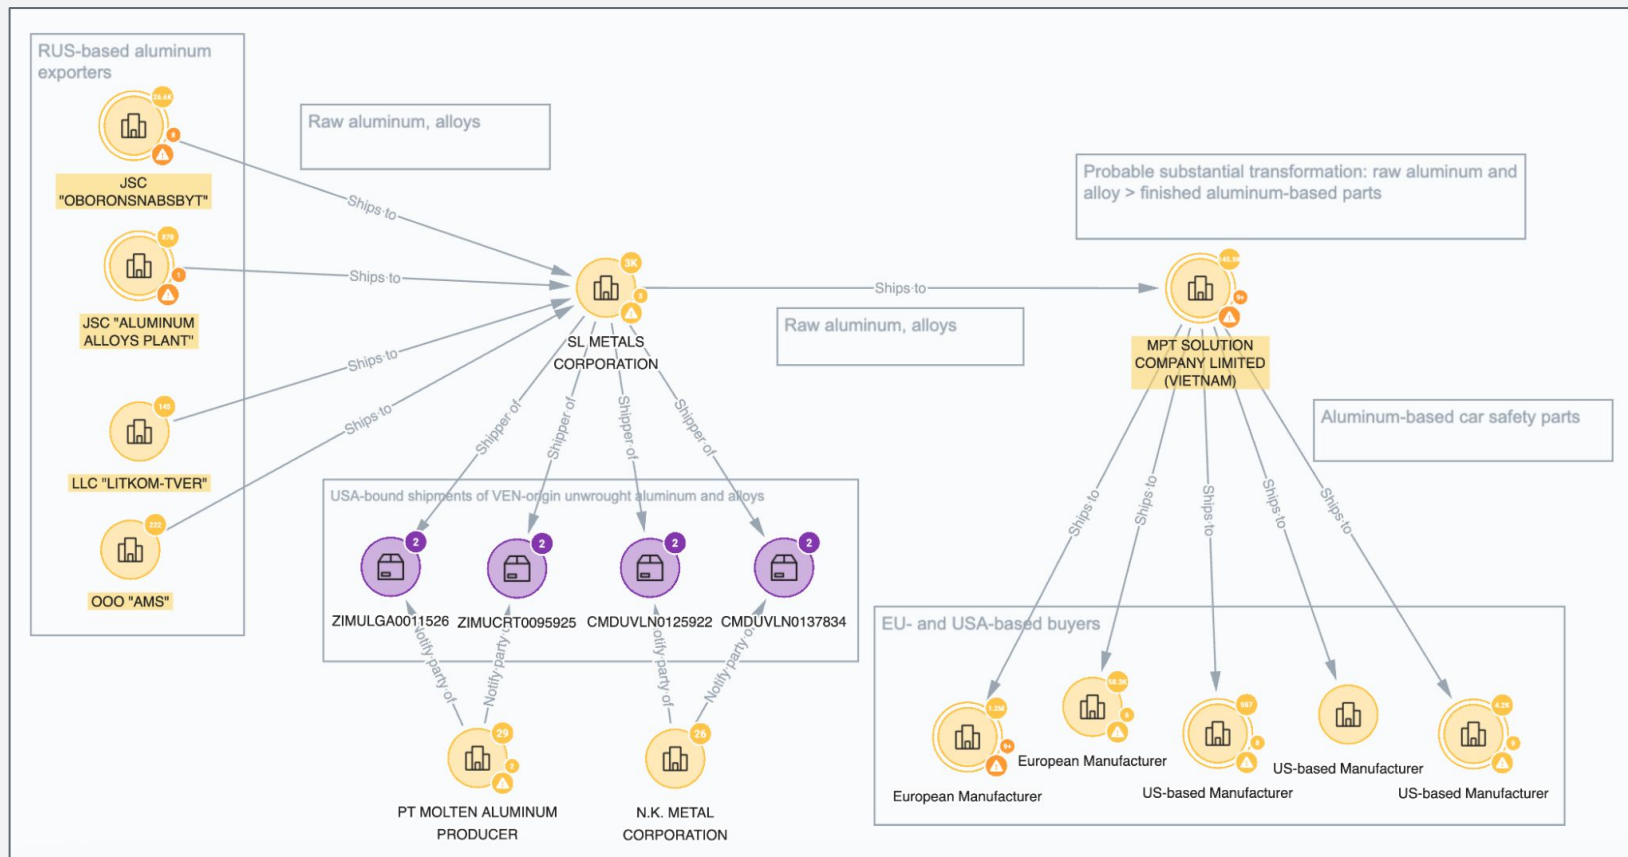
RUS-based aluminum exporters

JSC "OBORONSNABSBYT"

JSC "ALUMINUM ALLOYS PLANT"

LLC "LITKOM-TVER"

OOO "AMS"

Raw aluminum, alloys

Ships to

Ships to

Ships to

Ships to

3K

SL METALS CORPORATION

Shipper of

Shipper of

Shipper of

Shipper of

USA-bound shipments of VEN-origin unwrought aluminum and alloys

2

2

2

2

ZIMULGA0011526

ZIMUCRT0095925

CMDUVLN0125922

CMDUVLN0137834

Notify party of

Notify party of

Notify party of

Notify party of

29

26

PT MOLTEN ALUMINUM PRODUCER

N.K. METAL CORPORATION

Ships to

Raw aluminum, alloys

Probable substantial transformation: raw aluminum and alloy > finished aluminum-based parts

MPT SOLUTION COMPANY LIMITED (VIETNAM)

Aluminum-based car safety parts

Ships to

Ships to

Ships to

Ships to

Ships to

EU- and USA-based buyers

European Manufacturer

European Manufacturer

US-based Manufacturer

US-based Manufacturer

US-based Manufacturer